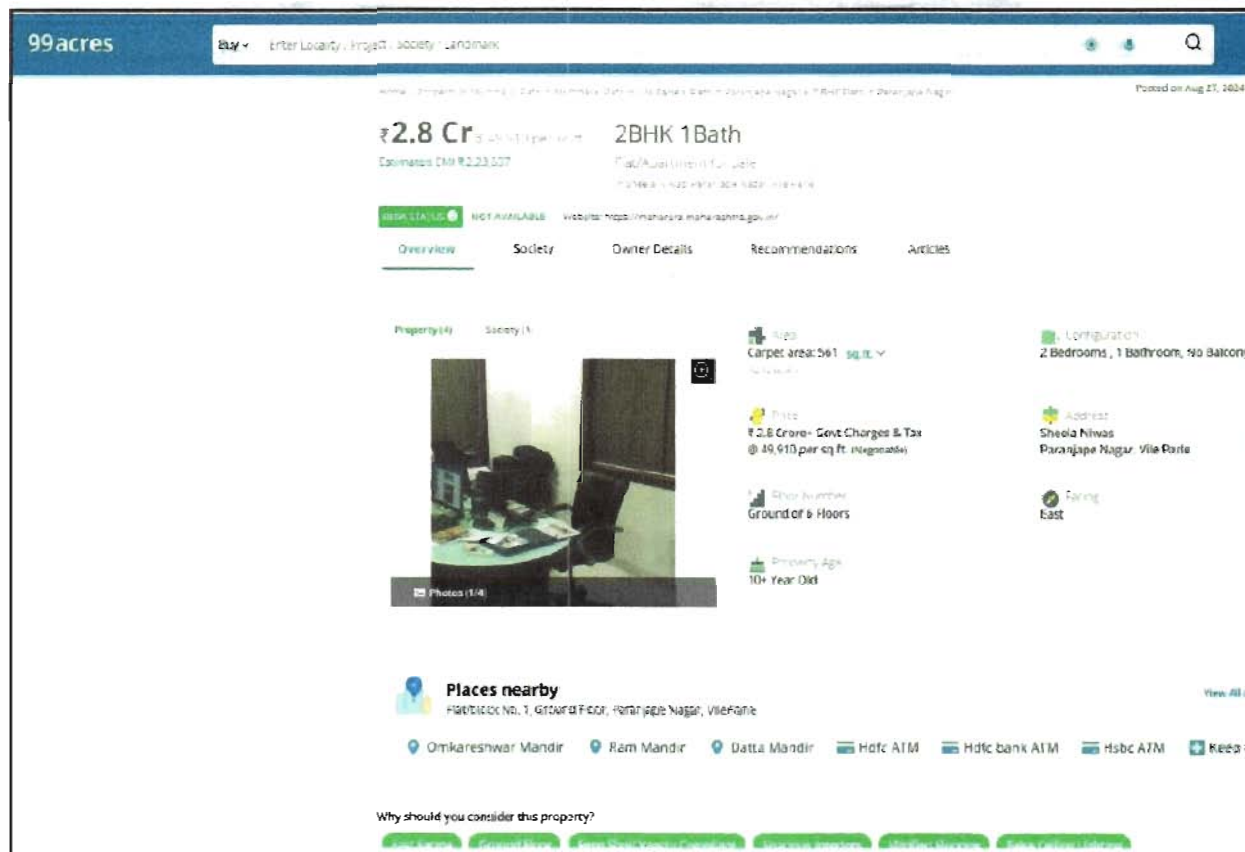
99acres

Buy ⌄ Enter Locality / Project / Society / Landmark

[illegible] Posted on Aug 27, 2024

₹2.8 Cr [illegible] 2BHK 1Bath

Estimated EMI ₹2,23,537 Flat/Apartment for Sale

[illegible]

RERA STATUS NOT AVAILABLE Website: https://maharera.maharashtra.gov.in/

Overview Society Owner Details Recommendations Articles

Property (4) Society (1)

Photos (1/4)

Area
Carpet area: 561 sq.ft. ⌄

Configuration
2 Bedrooms , 1 Bathroom, No Balcon

Price
₹2.8 Crore+ Govt Charges & Tax
@ 49,910 per sq.ft. (Negotiable)

Address
Sheela Niwas
Paranjape Nagar, Vile Parle

Floor Number
Ground of 6 Floors

Facing
East

Property Age
10+ Year Old

Places nearby
Flat/Block No. 1, Ground Floor, Paranjape Nagar, VileParle

View All

Omkareshwar Mandir Ram Mandir Datta Mandir Hdfc ATM Hdfc bank ATM Hsbc ATM Keep

Why should you consider this property?